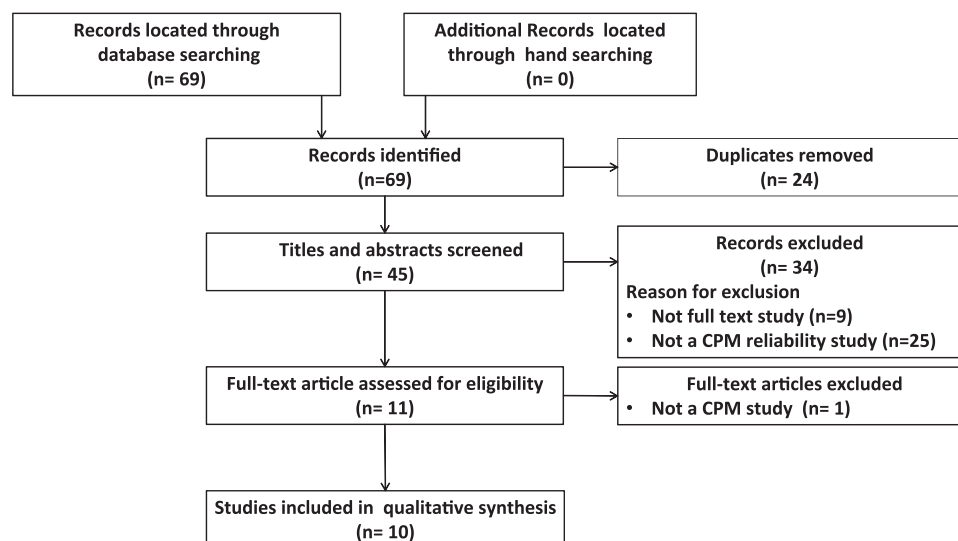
Records located through database searching
(n= 69)

Additional Records located through hand searching
(n= 0)

Records identified
(n=69)

Duplicates removed
(n= 24)

Titles and abstracts screened
(n= 45)

Records excluded
(n= 34)
Reason for exclusion
• Not full text study (n=9)
• Not a CPM reliability study (n=25)

Full-text article assessed for eligibility
(n= 11)

Full-text articles excluded
• Not a CPM study (n= 1)

Studies included in qualitative synthesis
(n= 10)